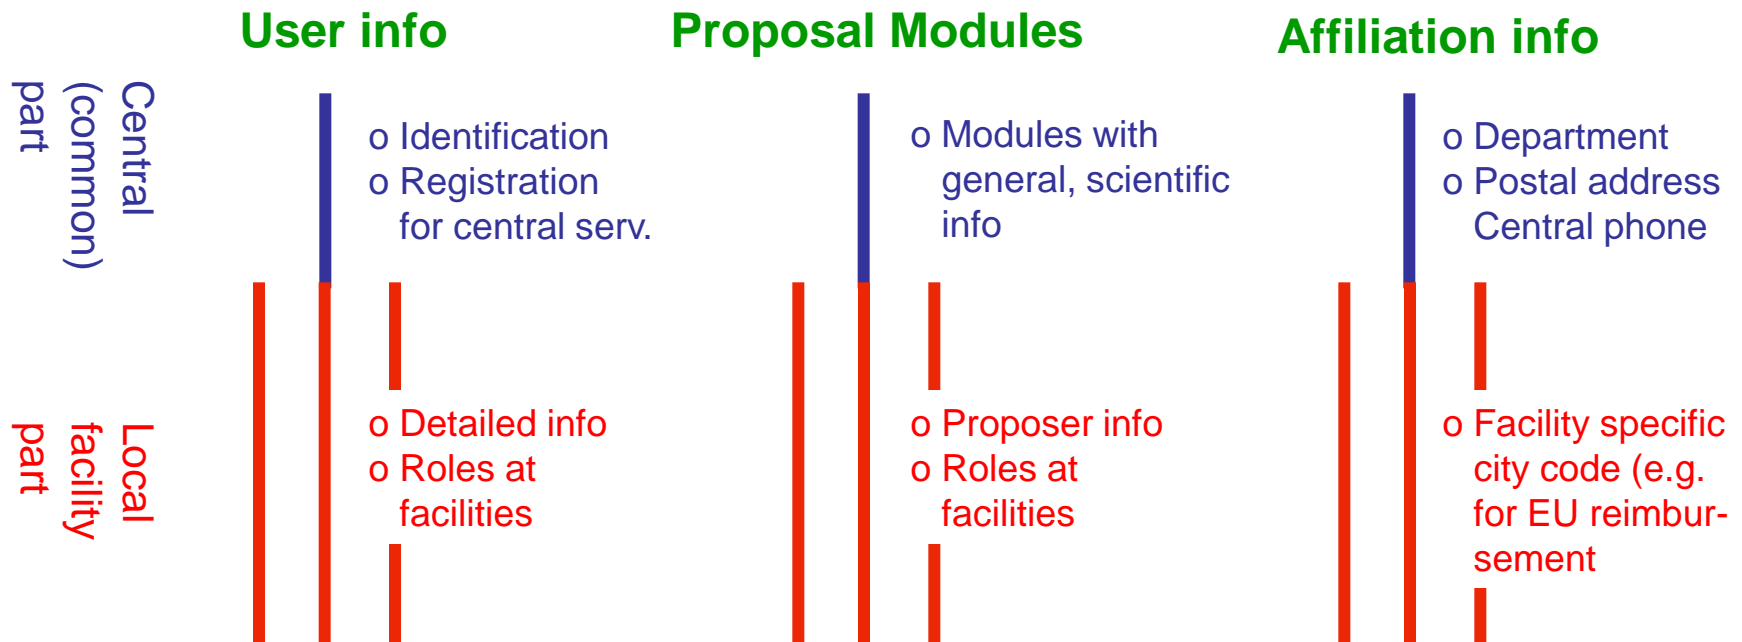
User info

Proposal Modules

Affiliation info

Central (common) part

o Identification
o Registration for central serv.

o Modules with general, scientific info

o Department
o Postal address Central phone

Local facility part

o Detailed info
o Roles at facilities

o Proposer info
o Roles at facilities

o Facility specific city code (e.g. for EU reimbursement